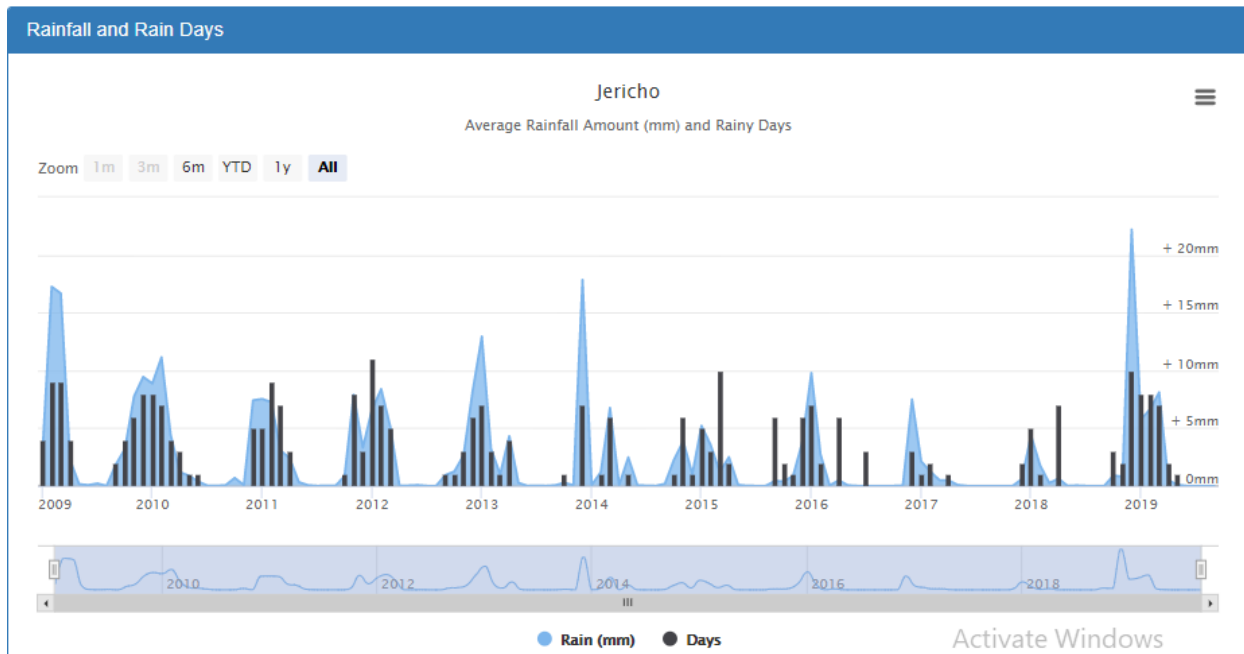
Rainfall and Rain Days

Jericho

Average Rainfall Amount (mm) and Rainy Days

Zoom 1m 3m 6m YTD 1y All

20mm
15mm
10mm
5mm
0mm

2009 2010 2011 2012 2013 2014 2015 2016 2017 2018 2019

2010 2012 2014 2016 2018

Rain (mm) Days

Activate Windows